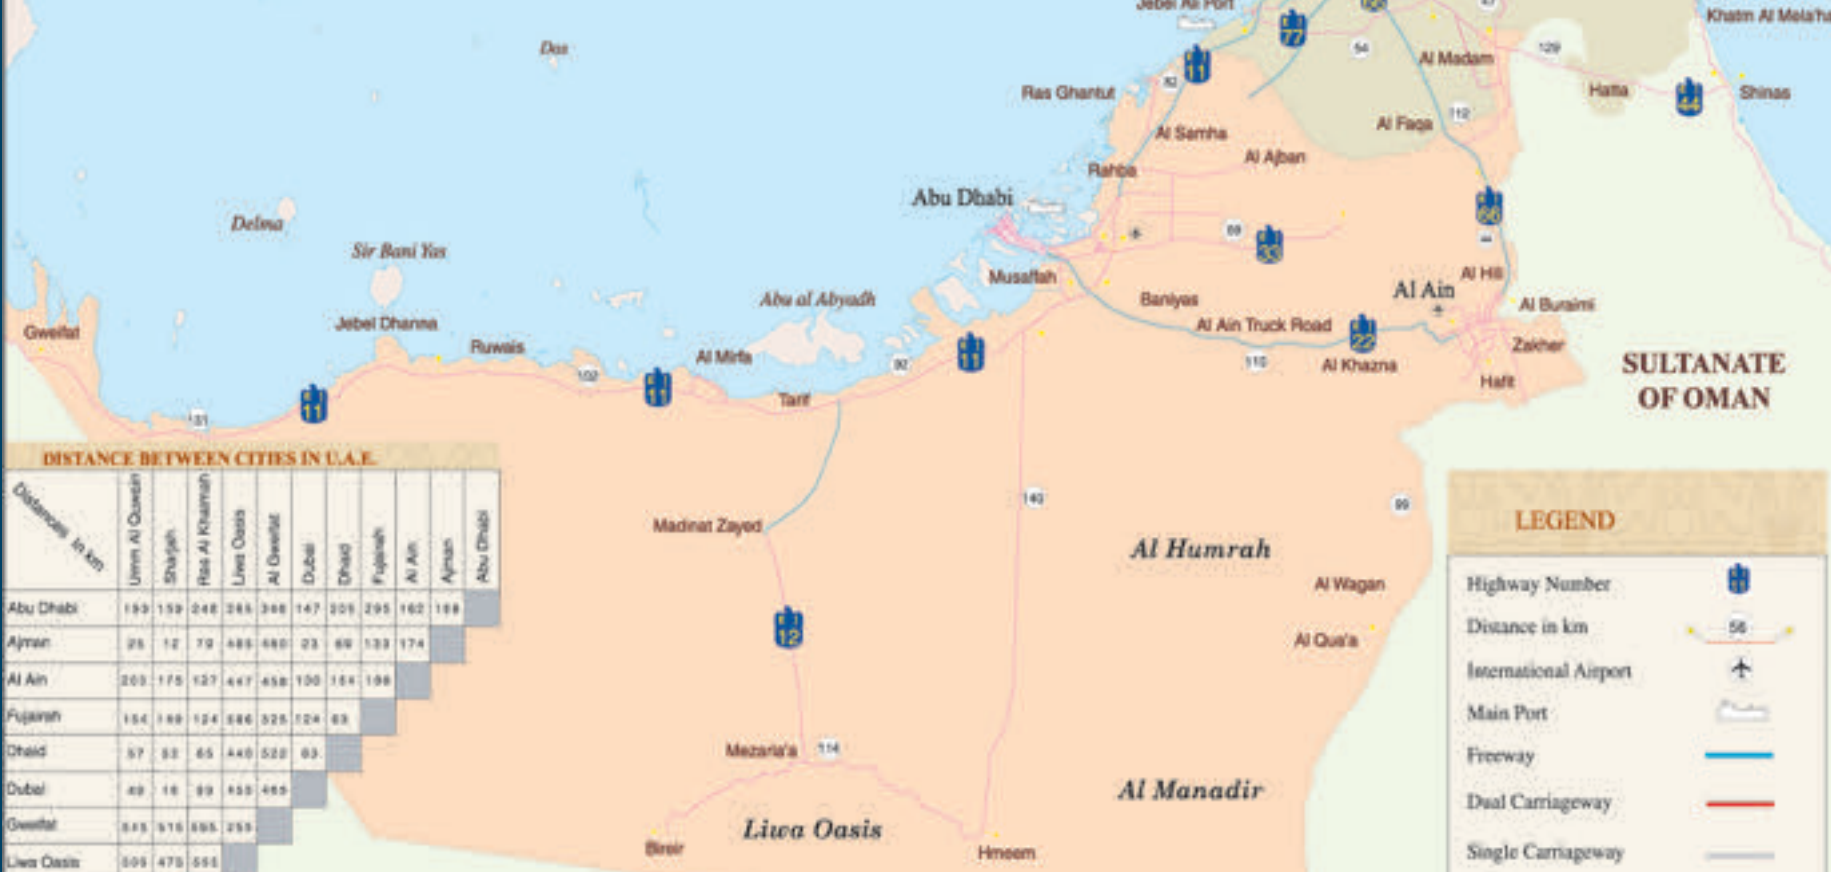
Jebel Ali Port
Khatm Al Mela'ha
Das
77
54
Al Madam
129
Ras Ghantut
11
32
Hatta
44
Shinas
Al Faqa
112
Al Samha
Al Ajban
Rahba
Abu Dhabi
66
Delma
Sir Bani Yas
59
30
44
Musaffah
Al Hili
Abu al Abyadh
Baniyas
Al Ain
Al Buraimi
Gweifat
Jebel Dhanna
Al Ain Truck Road
22
Ruwais
Al Mirfa
Zakher
102
11
82
11
110
Al Khazna
SULTANATE OF OMAN
Hafit
131
11
Tarif

DISTANCE BETWEEN CITIES IN U.A.E.

| Distances in km | Umm Al Quwain | Sharjah | Ras Al Khaimah | Liwa Oasis | Al Gweifat | Dubai | Dhaid | Fujairah | Al Ain | Ajman | Abu Dhabi |
|---|---|---|---|---|---|---|---|---|---|---|---|
| Abu Dhabi | 193 | 159 | 248 | 265 | 346 | 147 | 205 | 295 | 162 | 168 | |
| Ajman | 25 | 12 | 79 | 485 | 480 | 23 | 69 | 133 | 174 | | |
| Al Ain | 203 | 175 | 127 | 447 | 458 | 130 | 164 | 198 | | | |
| Fujairah | 154 | 169 | 124 | 586 | 525 | 124 | 63 | | | | |
| Dhaid | 57 | 52 | 65 | 440 | 520 | 63 | | | | | |
| Dubai | 49 | 18 | 89 | 455 | 465 | | | | | | |
| Gweifat | 545 | 515 | 595 | 255 | | | | | | | |
| Liwa Oasis | 505 | 475 | 555 | | | | | | | | |

140
99
Madinat Zayed
Al Humrah
Al Wagan
LEGEND
12
Al Qua'a
Highway Number
Distance in km
56
International Airport
Main Port
Freeway
Mezaria'a
114
Al Manadir
Dual Carriageway
Liwa Oasis
Binair
Hmeem
Single Carriageway